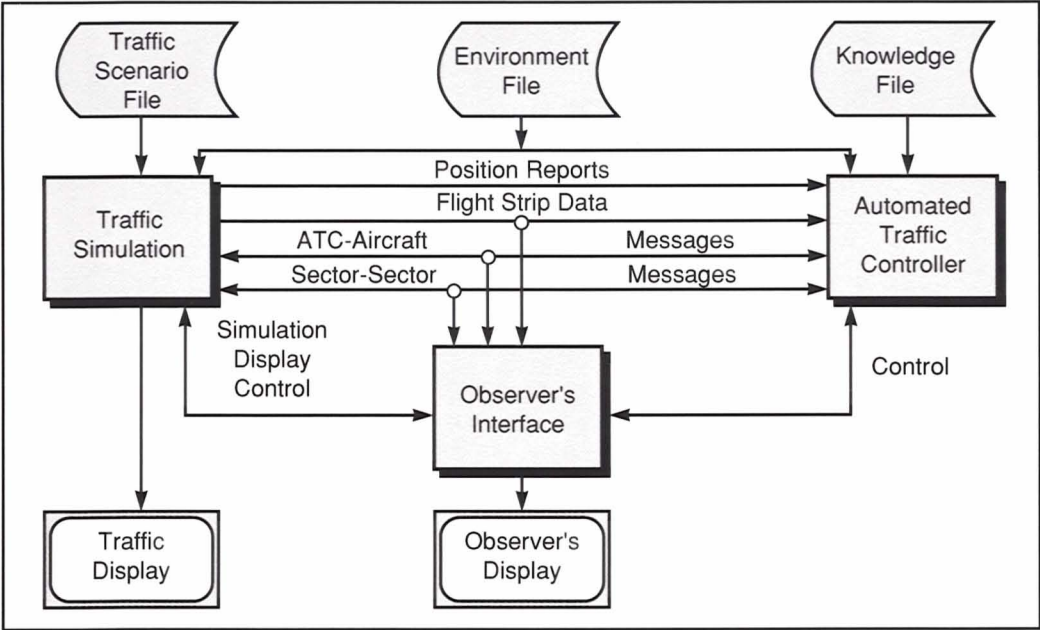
Traffic Scenario File

Environment File

Knowledge File

Position Reports

Traffic Simulation

Flight Strip Data

Automated Traffic Controller

ATC-Aircraft

Messages

Sector-Sector

Messages

Simulation Display Control

Observer's Interface

Control

Traffic Display

Observer's Display